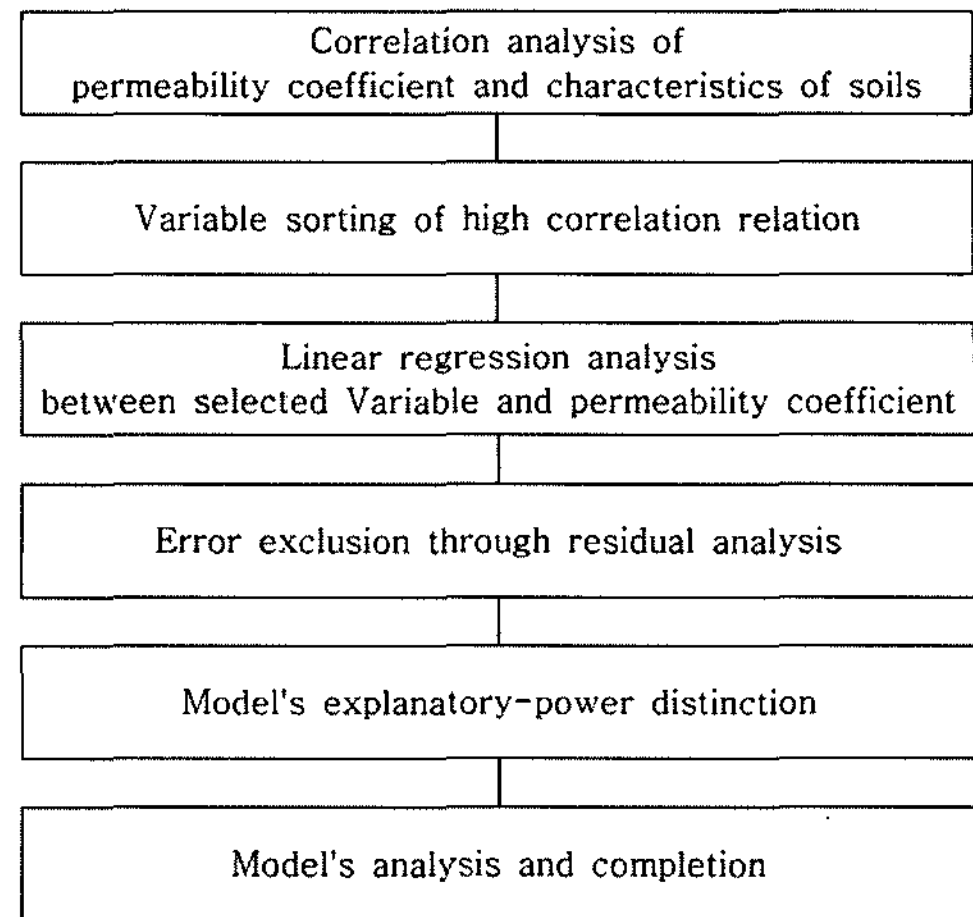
Correlation analysis of permeability coefficient and characteristics of soils

Variable sorting of high correlation relation

Linear regression analysis between selected Variable and permeability coefficient

Error exclusion through residual analysis

Model's explanatory-power distinction

Model's analysis and completion